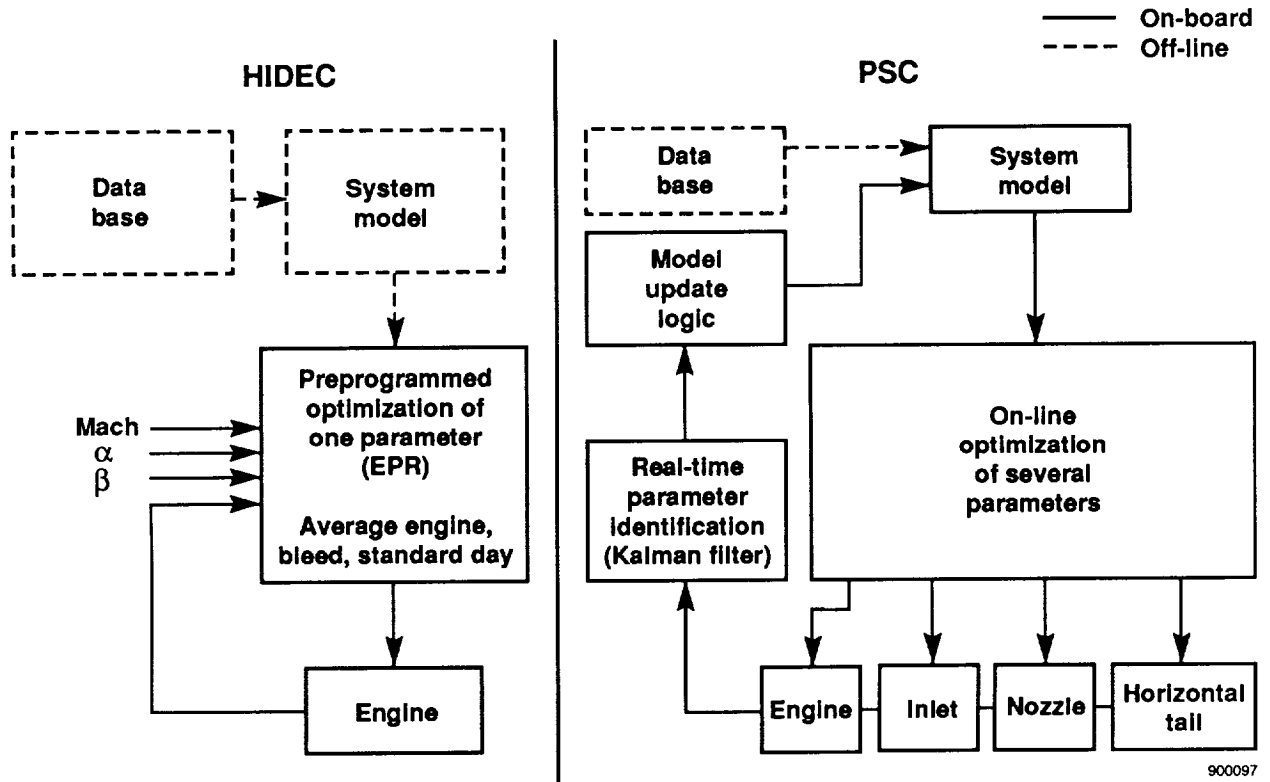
On-board
Off-line

HIDEC

Data base

System model

Mach
$\alpha$
$\beta$

Preprogrammed optimization of one parameter (EPR)

Average engine, bleed, standard day

Engine

PSC

Data base

System model

Model update logic

Real-time parameter identification (Kalman filter)

On-line optimization of several parameters

Engine

Inlet

Nozzle

Horizontal tail

900097